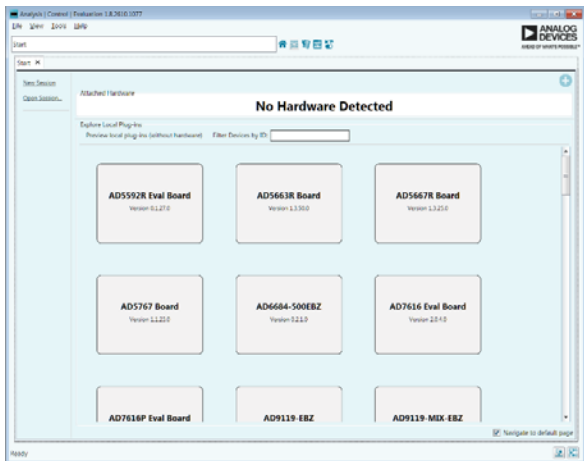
Analysis | Control | Evaluation 1.8.2610.1077

File View Tools Help

Start

ANALOG DEVICES
AHEAD OF WHAT'S POSSIBLE™

Start ×

New Session

Open Session...

Attached Hardware

No Hardware Detected

Explore Local Plug-ins

Preview local plug-ins (without hardware) Filter Devices by ID:

AD5592R Eval Board
Version 0.1.27.0

AD5663R Board
Version 1.3.50.0

AD5667R Board
Version 1.3.21.0

AD5767 Board
Version 1.1.23.0

AD6684-500EBZ
Version 0.2.1.0

AD7616 Eval Board
Version 2.0.1.0

AD7616P Eval Board

AD9119-EBZ

AD9119-MIX-EBZ

Navigate to default page

Ready